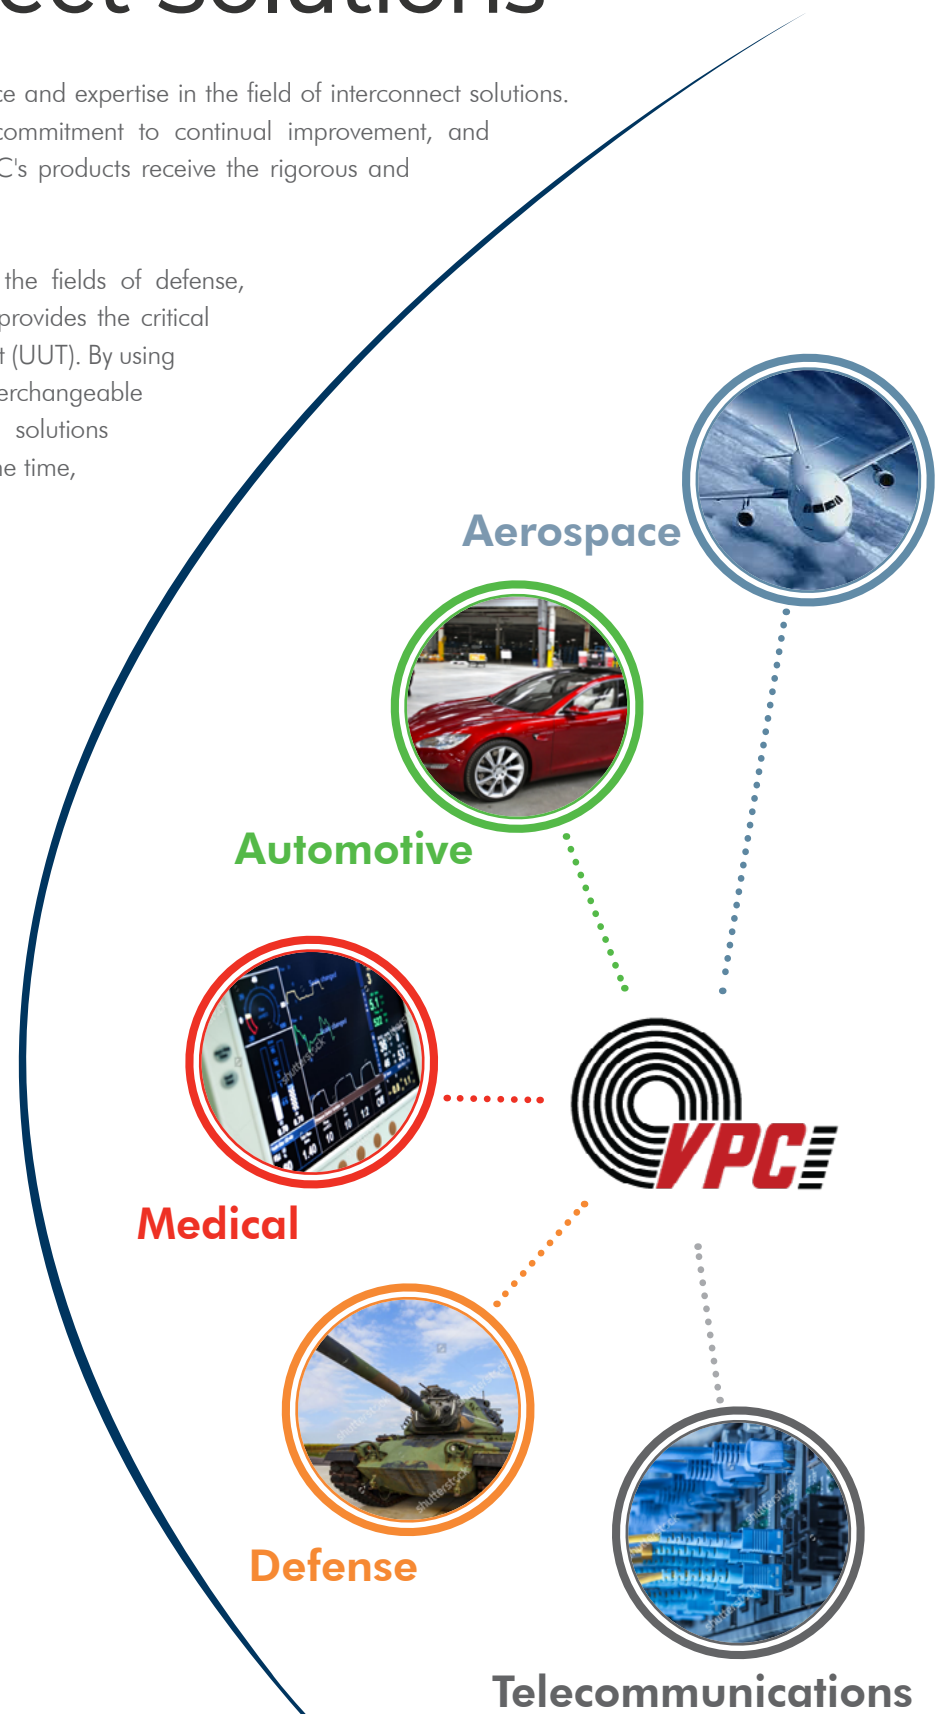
ect Solutions

ce and expertise in the field of interconnect solutions. commitment to continual improvement, and C's products receive the rigorous and

the fields of defense, provides the critical t (UUT). By using erchangeable solutions e time,

Aerospace

Automotive

Medical

VPC

Defense

Telecommunications